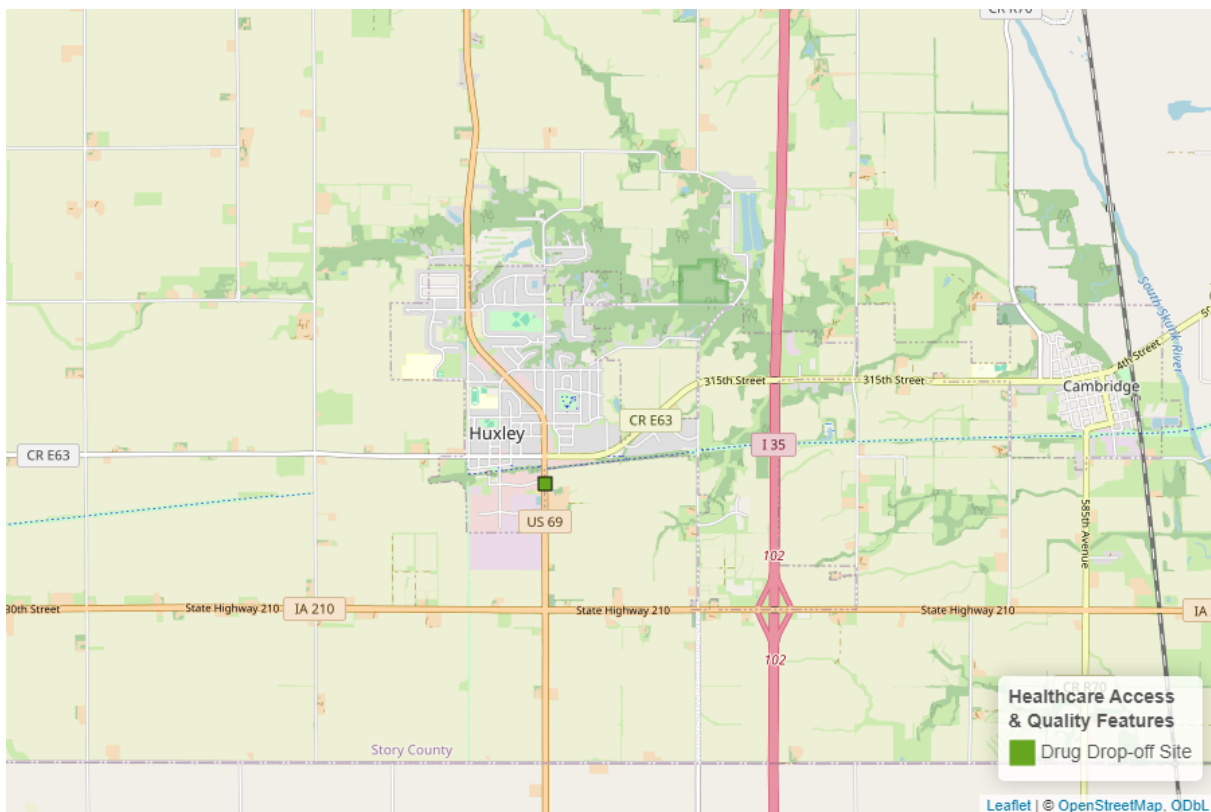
CR R70
South Skunk River
4th Street
Cambridge
315th Street
315th Street
CR E63
Huxley
CR E63
I 35
US 69
585th Avenue
102
30th Street
State Highway 210
IA 210
State Highway 210
State Highway 210
IA
102
CR R70
Story County
Healthcare Access & Quality Features
Drug Drop-off Site
Leaflet | © OpenStreetMap, ODbL